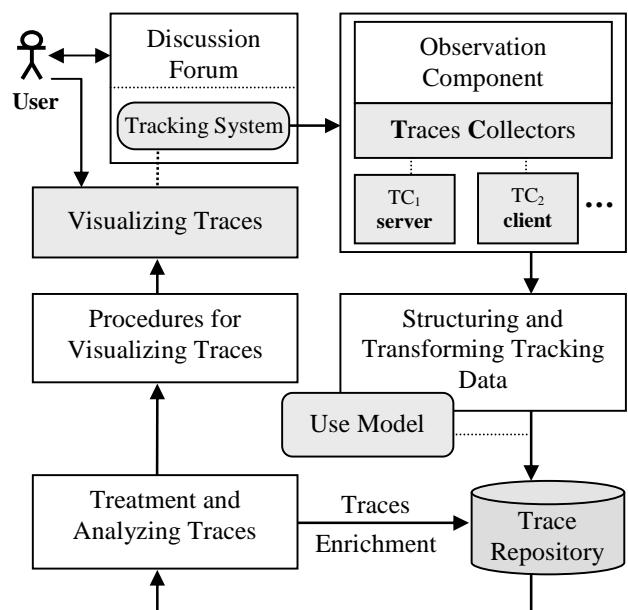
User

Discussion Forum

Tracking System

Observation Component

Traces Collectors

$TC_1$ server

$TC_2$ client

...

Visualizing Traces

Procedures for Visualizing Traces

Structuring and Transforming Tracking Data

Use Model

Treatment and Analyzing Traces

Traces Enrichment

Trace Repository